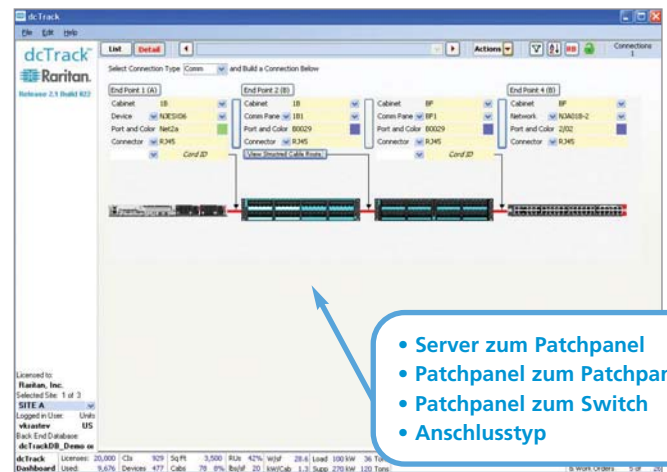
dcTrack

File Edit Help

dcTrack
Raritan.
Release 2.1 Build 822

List Detail

Actions

Connections 1

Select Connection Type Comm and Build a Connection Below

End Point 1 (A)
Cabinet 1B
Device N3ESX06
Port and Color Net2a
Connector RJ45
Cord ID

End Point 2 (B)
Cabinet 1B
Comm Pane 1B1
Port and Color B0029
Connector RJ45
View Stacked Cable Route

Cabinet BP
Comm Pane BP1
Port and Color B0029
Connector RJ45
Cord ID

End Point 4 (B)
Cabinet BP
Network N3A018-2
Port and Color 2/02
Connector RJ45

Licensed to:
Raritan, Inc.
Selected Site: 1 of 3
SITE A
Logged in User: Units
vkrastev US
Back End Database:
dcTrackDB_Demo

dcTrack Licenses: 20,000 CIs 929 Sq Ft 3,500 RUs 42% W/sf 28.6 Load 100 kW 36 Tons
Dashboard Used: 9,676 Devices 477 Cabs 78 8% lbs/sf 20 kW/Cab 1.3 Supp 270 kW 120 Tons

Work Orders 5 of 20

• Server zum Patchpanel
• Patchpanel zum Patchpan
• Patchpanel zum Switch
• Anschlusstyp